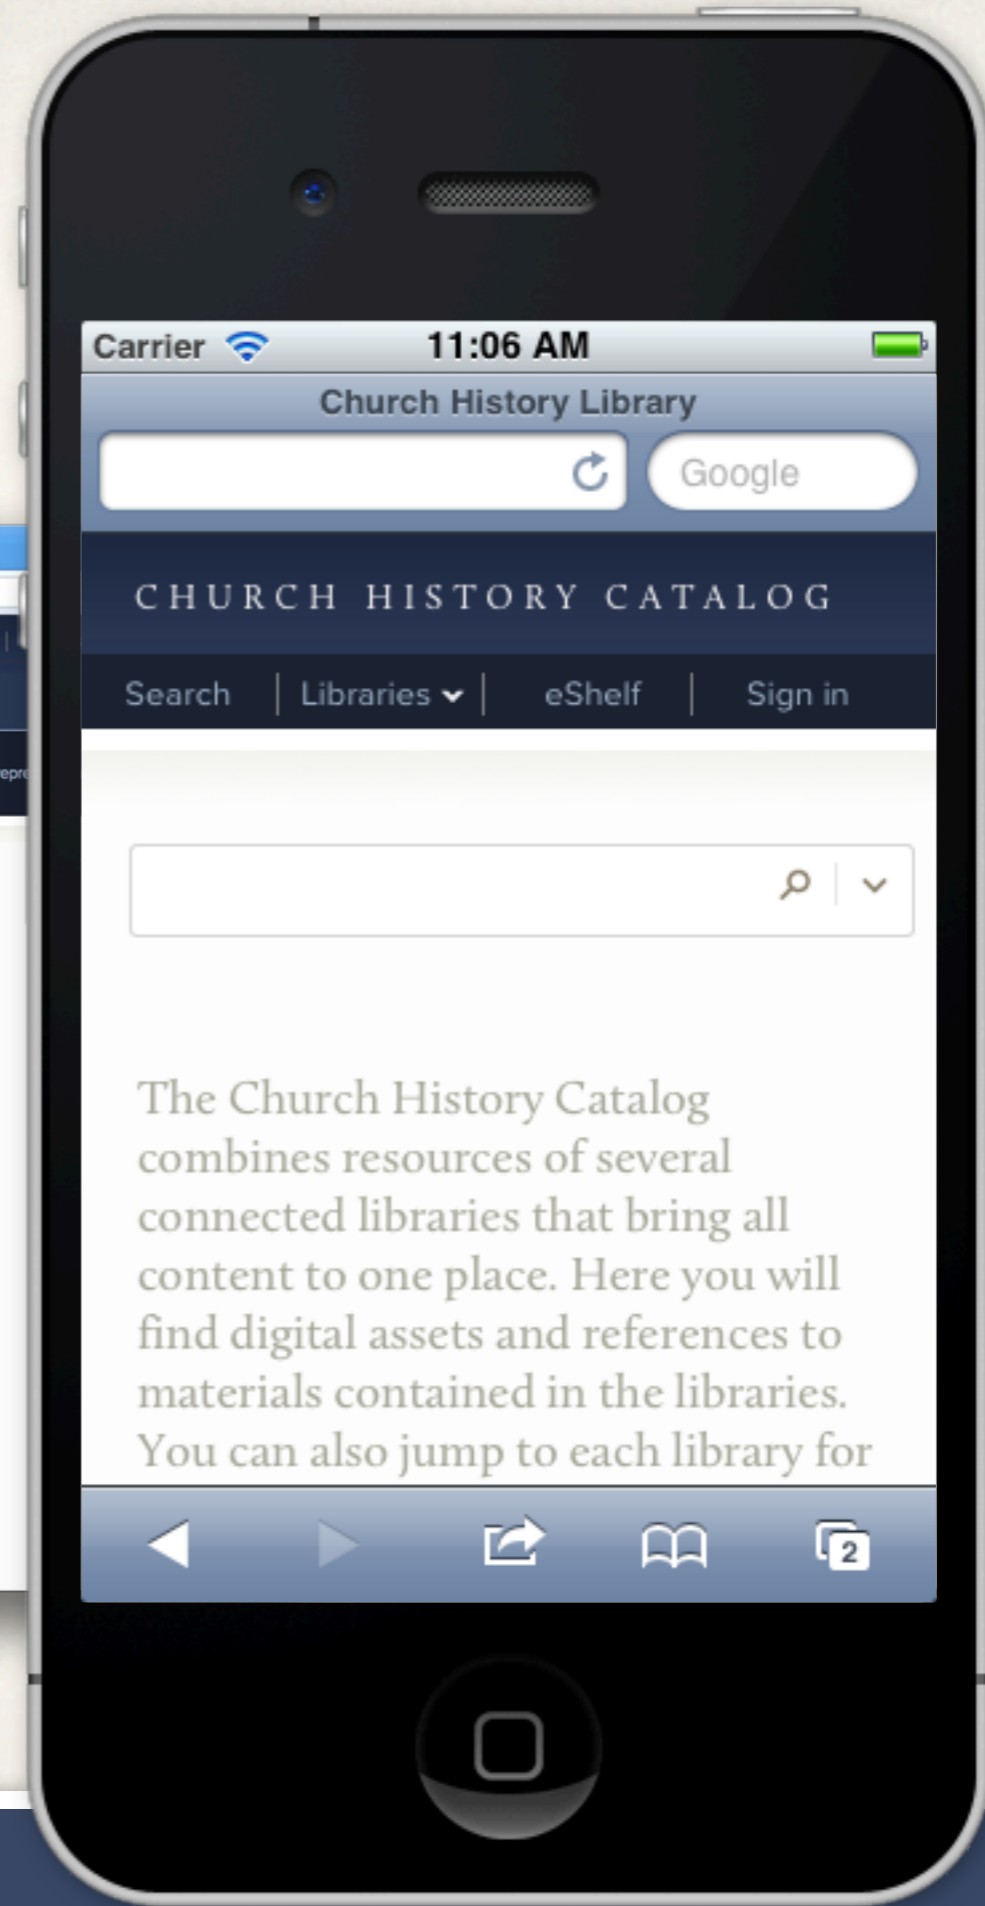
Carrier 11:06 AM

Church History Library

Google

CHURCH HISTORY CATALOG

Search | Libraries | eShelf | Sign in

The Church History Catalog combines resources of several connected libraries that bring all content to one place. Here you will find digital assets and references to materials contained in the libraries. You can also jump to each library for

2